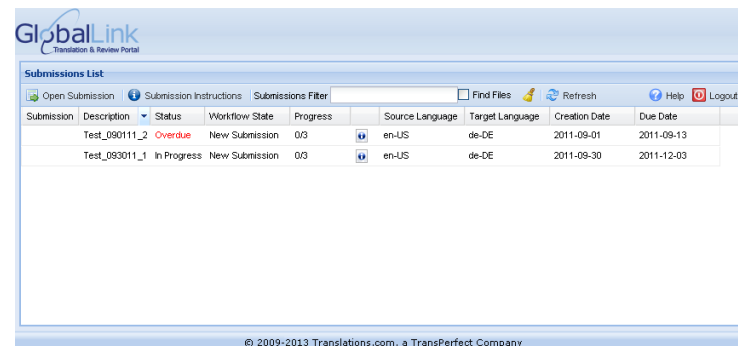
GlobalLink
Translation & Review Portal

Submissions List

Open Submission | Submission Instructions | Submissions Filter | Find Files | Refresh | Help | Logout

| Submission | Description | Status | Workflow State | Progress | | Source Language | Target Language | Creation Date | Due Date |
|---|---|---|---|---|---|---|---|---|---|
| | Test_090111_2 | Overdue | New Submission | 0/3 | | en-US | de-DE | 2011-09-01 | 2011-09-13 |
| | Test_093011_1 | In Progress | New Submission | 0/3 | | en-US | de-DE | 2011-09-30 | 2011-12-03 |

© 2009-2013 Translations.com, a TransPerfect Company